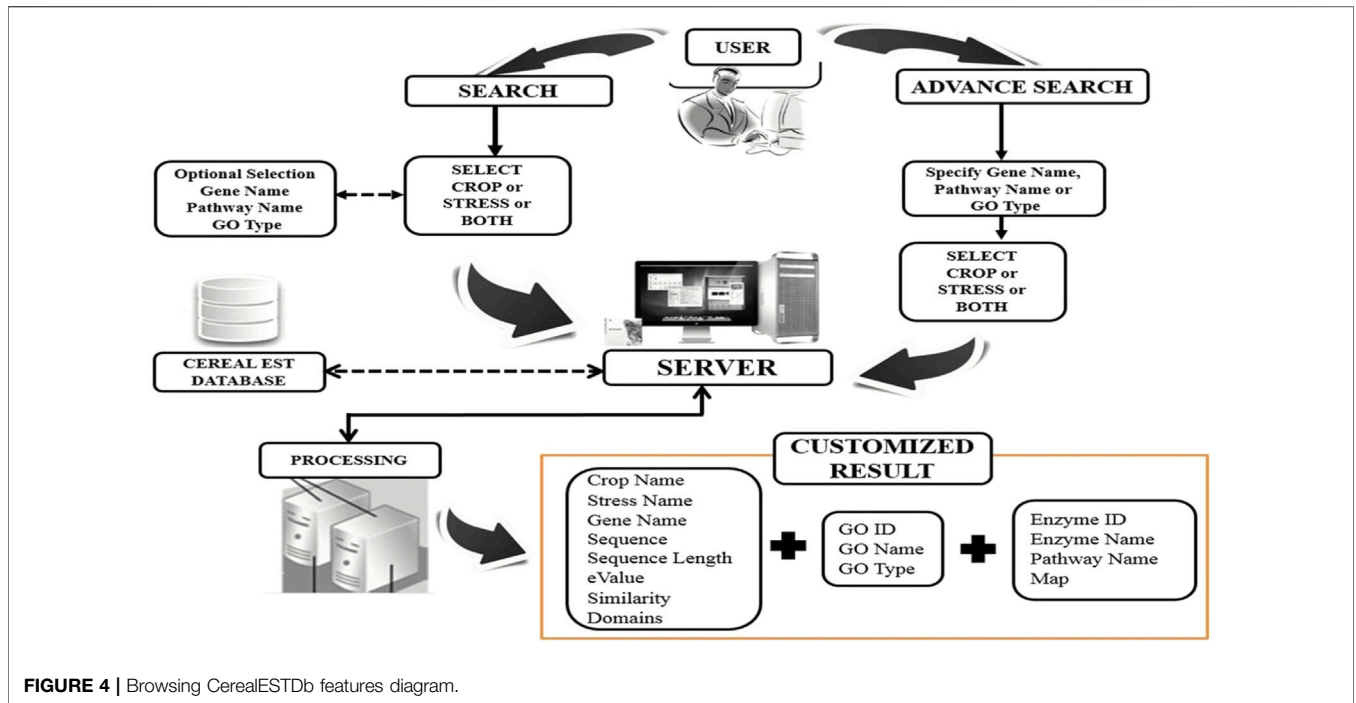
USER

SEARCH

ADVANCE SEARCH

Optional Selection
Gene Name
Pathway Name
GO Type

SELECT
CROP or
STRESS or
BOTH

Specify Gene Name,
Pathway Name or
GO Type

SELECT
CROP or
STRESS or
BOTH

CEREAL EST
DATABASE

SERVER

PROCESSING

CUSTOMIZED
RESULT

Crop Name
Stress Name
Gene Name
Sequence
Sequence Length
eValue
Similarity
Domains

GO ID
GO Name
GO Type

Enzyme ID
Enzyme Name
Pathway Name
Map

FIGURE 4 | Browsing CerealESTDb features diagram.